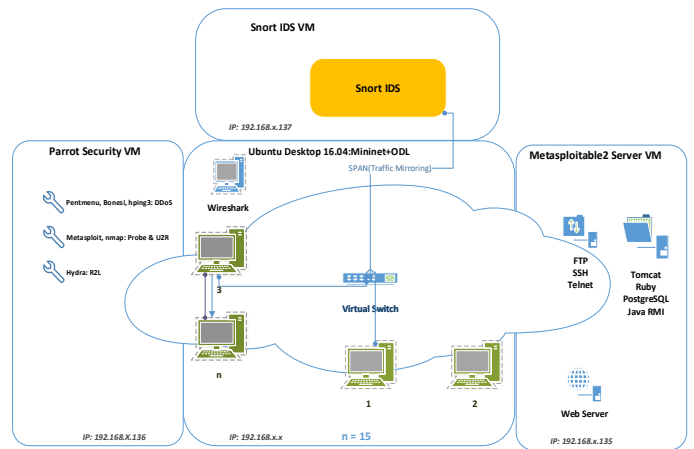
Snort IDS VM

Snort IDS

IP: 192.168.x.137

Parrot Security VM

Pentmenu, Bonesi, hping3: DDoS

Metasploit, nmap: Probe & U2R

Hydra: R2L

IP: 192.168.X.136

Ubuntu Desktop 16.04:Mininet+ODL

SPAN(Traffic Mirroring)

Wireshark

3

Virtual Switch

n

1

2

IP: 192.168.x.x

n = 15

Metasploitable2 Server VM

FTP
SSH
Telnet

Tomcat
Ruby
PostgreSQL
Java RMI

Web Server

IP: 192.168.x.135